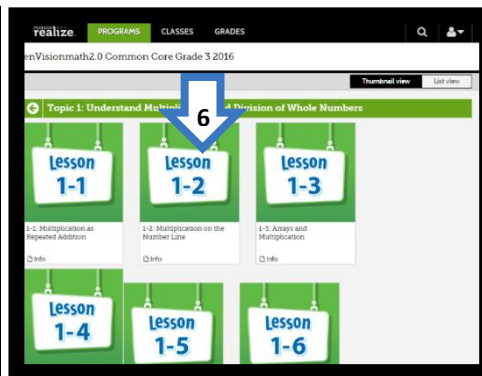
realize. PROGRAMS CLASSES GRADES

enVisionmath2.0 Common Core Grade 3 2016

Thumbnail view List view

Topic 1: Understand Multipli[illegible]d Division of Whole Numbers

6

Lesson 1-1

1-1: Multiplication as Repeated Addition

Info

Lesson 1-2

1-2: Multiplication on the Number Line

Info

Lesson 1-3

1-3: Arrays and Multiplication

Info

Lesson 1-4

Lesson 1-5

Lesson 1-6